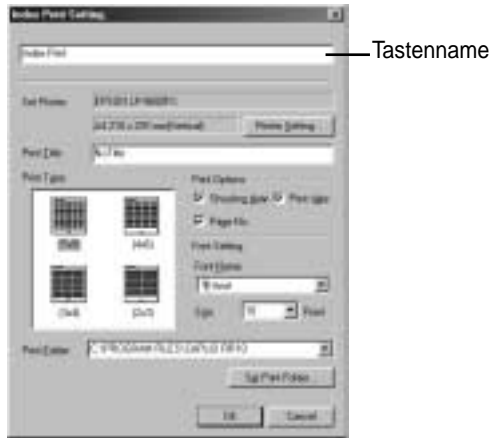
Index Print Setting

Index Print

Tastenname

Set Printer

EPSON LP-9600FC

A4 210 x 297 mm(Portrait)

Printer Setting

Print Title

Print Type

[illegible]

(4x5)

(3x4)

(2x3)

Print Options

Shooting date

Print logo

Page No.

Font Setting

Font Name

Arial

Size

10

Point

Print Folder

Set Print Folder

OK

Cancel